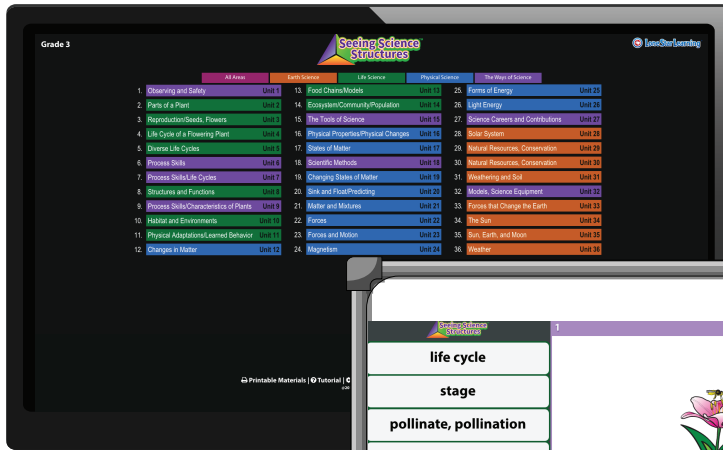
Grade 3

Seeing Science Structures

LoneStarLearning

All Areas | Earth Science | Life Science | Physical Science | The Ways of Science

| | | | | | | | |
|---|---|---|---|---|---|---|---|
| 1. | Observing and Safety Unit 1 | 13. | Food Chains/Models Unit 13 | 25. | Forms of Energy Unit 25 |
| 2. | Parts of a Plant Unit 2 | 14. | Ecosystem/Community/Population Unit 14 | 26. | Light Energy Unit 26 |
| 3. | Reproduction/Seeds, Flowers Unit 3 | 15. | The Tools of Science Unit 15 | 27. | Science Careers and Contributions Unit 27 |
| 4. | Life Cycle of a Flowering Plant Unit 4 | 16. | Physical Properties/Physical Changes Unit 16 | 28. | Solar System Unit 28 |
| 5. | Diverse Life Cycles Unit 5 | 17. | States of Matter Unit 17 | 29. | Natural Resources, Conservation Unit 29 |
| 6. | Process Skills Unit 6 | 18. | Scientific Methods Unit 18 | 30. | Natural Resources, Conservation Unit 30 |
| 7. | Process Skills/Life Cycles Unit 7 | 19. | Changing States of Matter Unit 19 | 31. | Weathering and Soil Unit 31 |
| 8. | Structures and Functions Unit 8 | 20. | Sink and Float/Predicting Unit 20 | 32. | Models, Science Equipment Unit 32 |
| 9. | Process Skills/Characteristics of Plants Unit 9 | 21. | Matter and Mixtures Unit 21 | 33. | Forces that Change the Earth Unit 33 |
| 10. | Habitat and Environments Unit 10 | 22. | Forces Unit 22 | 34. | The Sun Unit 34 |
| 11. | Physical Adaptations/Learned Behavior Unit 11 | 23. | Forces and Motion Unit 23 | 35. | Sun, Earth, and Moon Unit 35 |
| 12. | Changes in Matter Unit 12 | 24. | Magnetism Unit 24 | 36. | Weather Unit 36 |

Printable Materials | Tutorial | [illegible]

Seeing Science Structures

1

life cycle

stage

pollinate, pollination